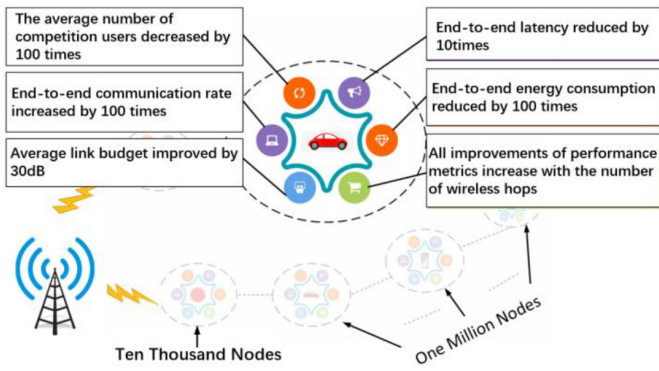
The average number of competition users decreased by 100 times

End-to-end communication rate increased by 100 times

Average link budget improved by 30dB

End-to-end latency reduced by 10times

End-to-end energy consumption reduced by 100 times

All improvements of performance metrics increase with the number of wireless hops

Ten Thousand Nodes

One Million Nodes